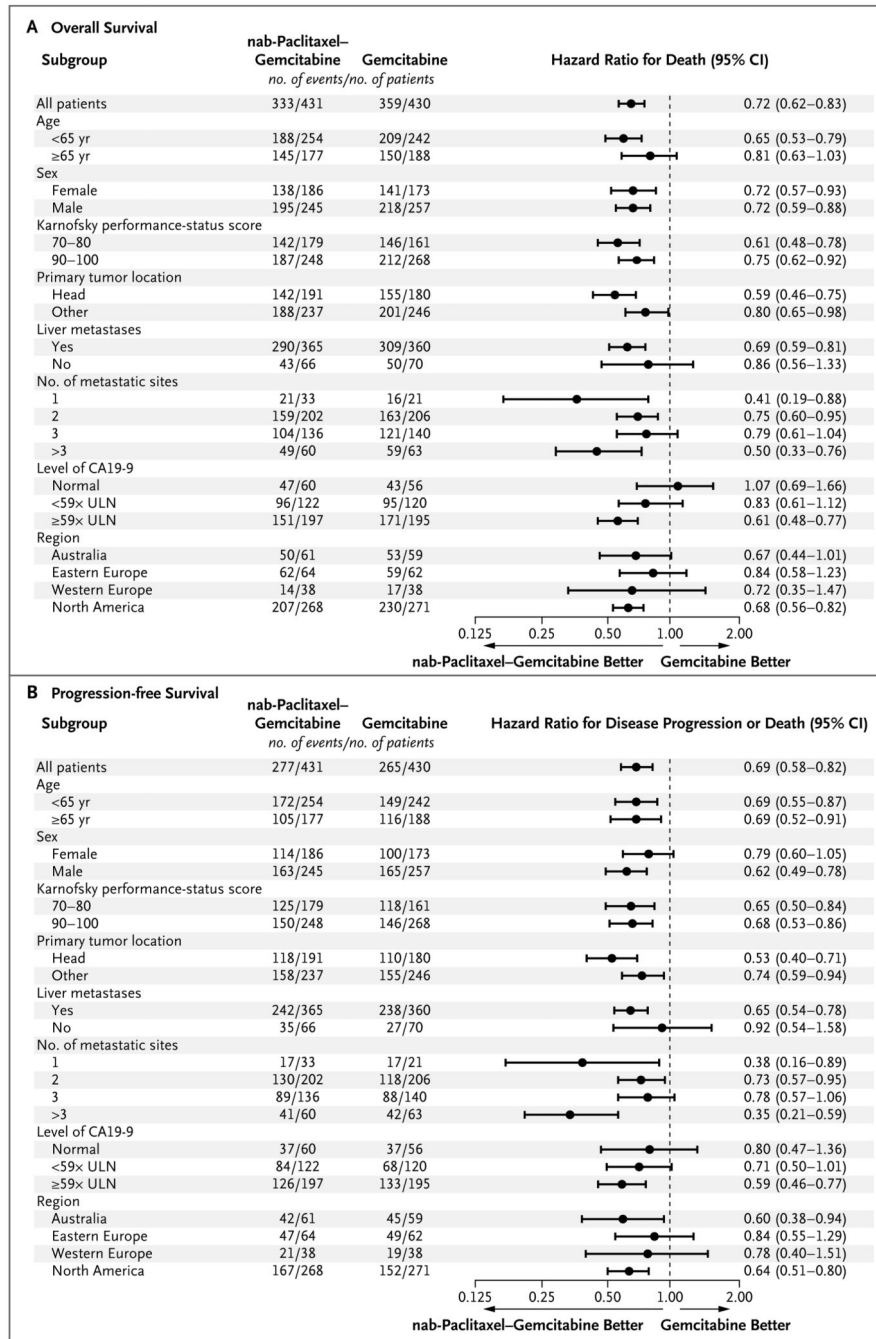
A Overall Survival

| Subgroup | nab-Paclitaxel–Gemcitabine | Gemcitabine | Hazard Ratio for Death (95% CI) |
|---|---|---|---|
| | *no. of events/no. of patients* | | |
| All patients | 333/431 | 359/430 | 0.72 (0.62–0.83) |
| Age | | | |
| <65 yr | 188/254 | 209/242 | 0.65 (0.53–0.79) |
| ≥65 yr | 145/177 | 150/188 | 0.81 (0.63–1.03) |
| Sex | | | |
| Female | 138/186 | 141/173 | 0.72 (0.57–0.93) |
| Male | 195/245 | 218/257 | 0.72 (0.59–0.88) |
| Karnofsky performance-status score | | | |
| 70–80 | 142/179 | 146/161 | 0.61 (0.48–0.78) |
| 90–100 | 187/248 | 212/268 | 0.75 (0.62–0.92) |
| Primary tumor location | | | |
| Head | 142/191 | 155/180 | 0.59 (0.46–0.75) |
| Other | 188/237 | 201/246 | 0.80 (0.65–0.98) |
| Liver metastases | | | |
| Yes | 290/365 | 309/360 | 0.69 (0.59–0.81) |
| No | 43/66 | 50/70 | 0.86 (0.56–1.33) |
| No. of metastatic sites | | | |
| 1 | 21/33 | 16/21 | 0.41 (0.19–0.88) |
| 2 | 159/202 | 163/206 | 0.75 (0.60–0.95) |
| 3 | 104/136 | 121/140 | 0.79 (0.61–1.04) |
| >3 | 49/60 | 59/63 | 0.50 (0.33–0.76) |
| Level of CA19-9 | | | |
| Normal | 47/60 | 43/56 | 1.07 (0.69–1.66) |
| <59× ULN | 96/122 | 95/120 | 0.83 (0.61–1.12) |
| ≥59× ULN | 151/197 | 171/195 | 0.61 (0.48–0.77) |
| Region | | | |
| Australia | 50/61 | 53/59 | 0.67 (0.44–1.01) |
| Eastern Europe | 62/64 | 59/62 | 0.84 (0.58–1.23) |
| Western Europe | 14/38 | 17/38 | 0.72 (0.35–1.47) |
| North America | 207/268 | 230/271 | 0.68 (0.56–0.82) |

0.125 0.25 0.50 1.00 2.00

nab-Paclitaxel–Gemcitabine Better Gemcitabine Better

B Progression-free Survival

| Subgroup | nab-Paclitaxel–Gemcitabine | Gemcitabine | Hazard Ratio for Disease Progression or Death (95% CI) |
|---|---|---|---|
| | *no. of events/no. of patients* | | |
| All patients | 277/431 | 265/430 | 0.69 (0.58–0.82) |
| Age | | | |
| <65 yr | 172/254 | 149/242 | 0.69 (0.55–0.87) |
| ≥65 yr | 105/177 | 116/188 | 0.69 (0.52–0.91) |
| Sex | | | |
| Female | 114/186 | 100/173 | 0.79 (0.60–1.05) |
| Male | 163/245 | 165/257 | 0.62 (0.49–0.78) |
| Karnofsky performance-status score | | | |
| 70–80 | 125/179 | 118/161 | 0.65 (0.50–0.84) |
| 90–100 | 150/248 | 146/268 | 0.68 (0.53–0.86) |
| Primary tumor location | | | |
| Head | 118/191 | 110/180 | 0.53 (0.40–0.71) |
| Other | 158/237 | 155/246 | 0.74 (0.59–0.94) |
| Liver metastases | | | |
| Yes | 242/365 | 238/360 | 0.65 (0.54–0.78) |
| No | 35/66 | 27/70 | 0.92 (0.54–1.58) |
| No. of metastatic sites | | | |
| 1 | 17/33 | 17/21 | 0.38 (0.16–0.89) |
| 2 | 130/202 | 118/206 | 0.73 (0.57–0.95) |
| 3 | 89/136 | 88/140 | 0.78 (0.57–1.06) |
| >3 | 41/60 | 42/63 | 0.35 (0.21–0.59) |
| Level of CA19-9 | | | |
| Normal | 37/60 | 37/56 | 0.80 (0.47–1.36) |
| <59× ULN | 84/122 | 68/120 | 0.71 (0.50–1.01) |
| ≥59× ULN | 126/197 | 133/195 | 0.59 (0.46–0.77) |
| Region | | | |
| Australia | 42/61 | 45/59 | 0.60 (0.38–0.94) |
| Eastern Europe | 47/64 | 49/62 | 0.84 (0.55–1.29) |
| Western Europe | 21/38 | 19/38 | 0.78 (0.40–1.51) |
| North America | 167/268 | 152/271 | 0.64 (0.51–0.80) |

0.125 0.25 0.50 1.00 2.00

nab-Paclitaxel–Gemcitabine Better Gemcitabine Better